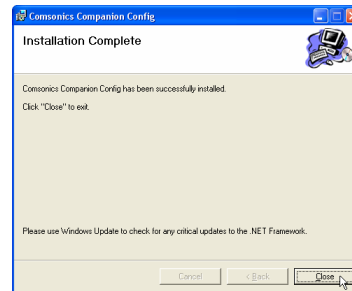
Comsonics Companion Config

Installation Complete

Comsonics Companion Config has been successfully installed.

Click "Close" to exit.

Please use Windows Update to check for any critical updates to the .NET Framework.

Cancel

< Back

Close